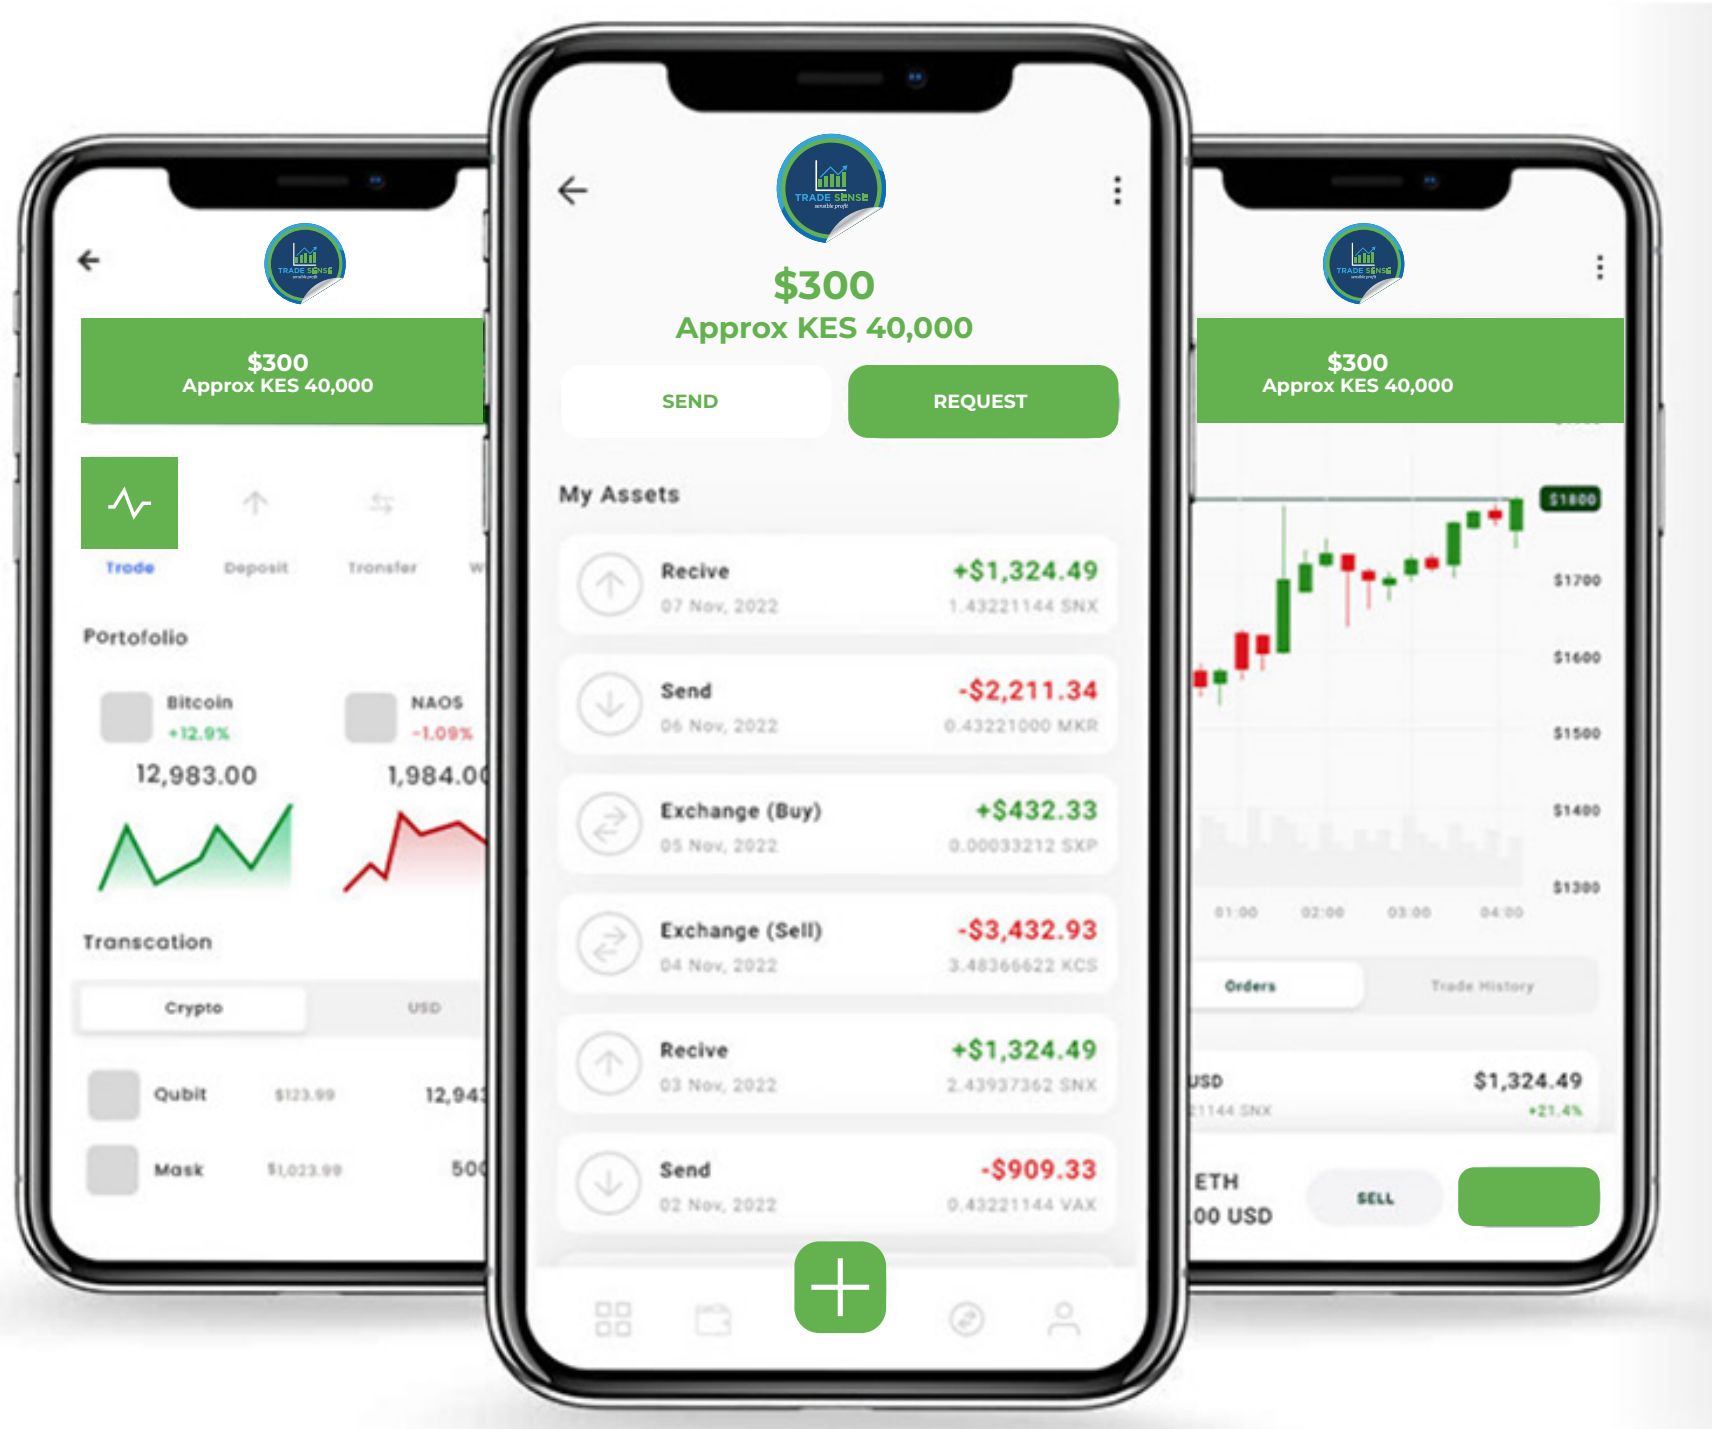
TRADE SENSE

$300
Approx KES 40,000

Trade
Deposit
Transfer

Portofolio

Bitcoin
+12.9%
12,983.00

NAOS
-1.09%
1,984.00

Transcation

Crypto
USD

Qubit $123.99 12,94
Mask $1,023.99 500

TRADE SENSE

$300
Approx KES 40,000

SEND
REQUEST

My Assets

Recive
07 Nov, 2022
+$1,324.49
1.43221144 SNX

Send
06 Nov, 2022
-$2,211.34
0.43221000 MKR

Exchange (Buy)
05 Nov, 2022
+$432.33
0.00033212 SXP

Exchange (Sell)
04 Nov, 2022
-$3,432.93
3.48366622 KCS

Recive
03 Nov, 2022
+$1,324.49
2.43937362 SNX

Send
02 Nov, 2022
-$909.33
0.43221144 VAX

TRADE SENSE

$300
Approx KES 40,000

$1800
$1700
$1600
$1500
$1400
$1300

01:00
02:00
03:00
04:00

Orders
Trade History

USD
1144 SNX
$1,324.49
+21.4%

ETH
00 USD
SELL